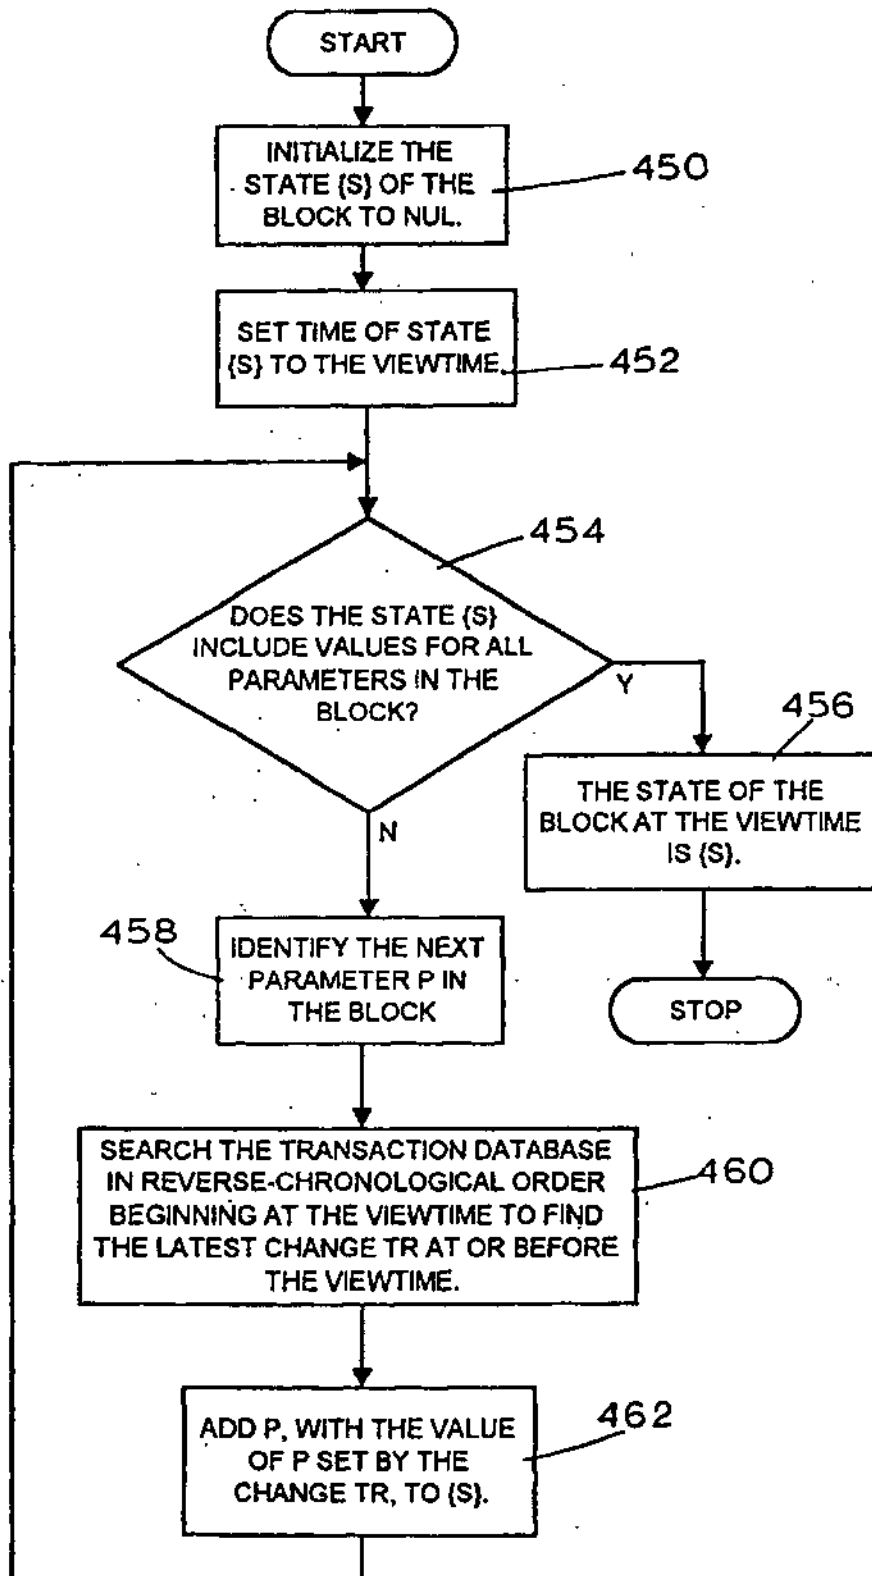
START

INITIALIZE THE STATE {S} OF THE BLOCK TO NUL.

450

SET TIME OF STATE {S} TO THE VIEWTIME.

452

454

DOES THE STATE {S} INCLUDE VALUES FOR ALL PARAMETERS IN THE BLOCK?

Y

456

THE STATE OF THE BLOCK AT THE VIEWTIME IS {S}.

N

STOP

458

IDENTIFY THE NEXT PARAMETER P IN THE BLOCK

SEARCH THE TRANSACTION DATABASE IN REVERSE-CHRONOLOGICAL ORDER BEGINNING AT THE VIEWTIME TO FIND THE LATEST CHANGE TR AT OR BEFORE THE VIEWTIME.

460

ADD P, WITH THE VALUE OF P SET BY THE CHANGE TR, TO {S}.

462